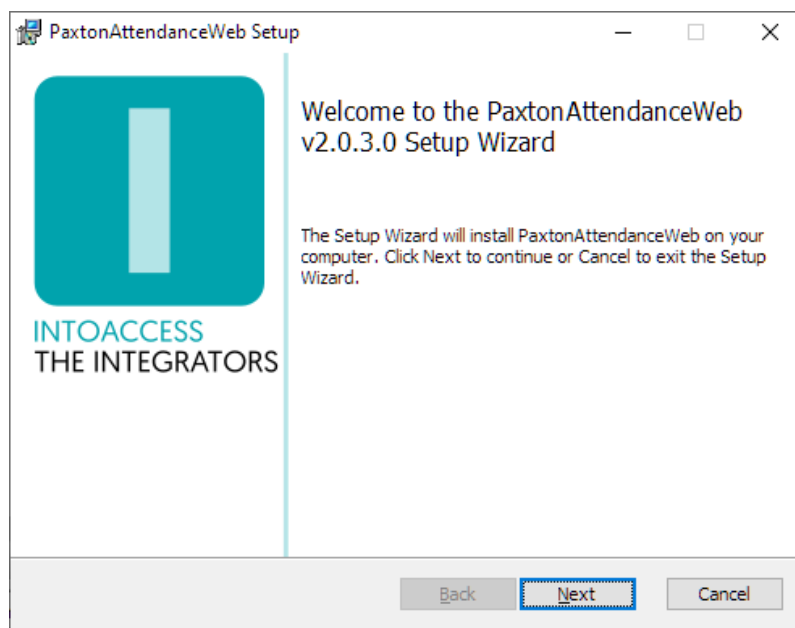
PaxtonAttendanceWeb Setup

INTOACCESS
THE INTEGRATORS

Welcome to the PaxtonAttendanceWeb v2.0.3.0 Setup Wizard

The Setup Wizard will install PaxtonAttendanceWeb on your computer. Click Next to continue or Cancel to exit the Setup Wizard.

Back
Next
Cancel